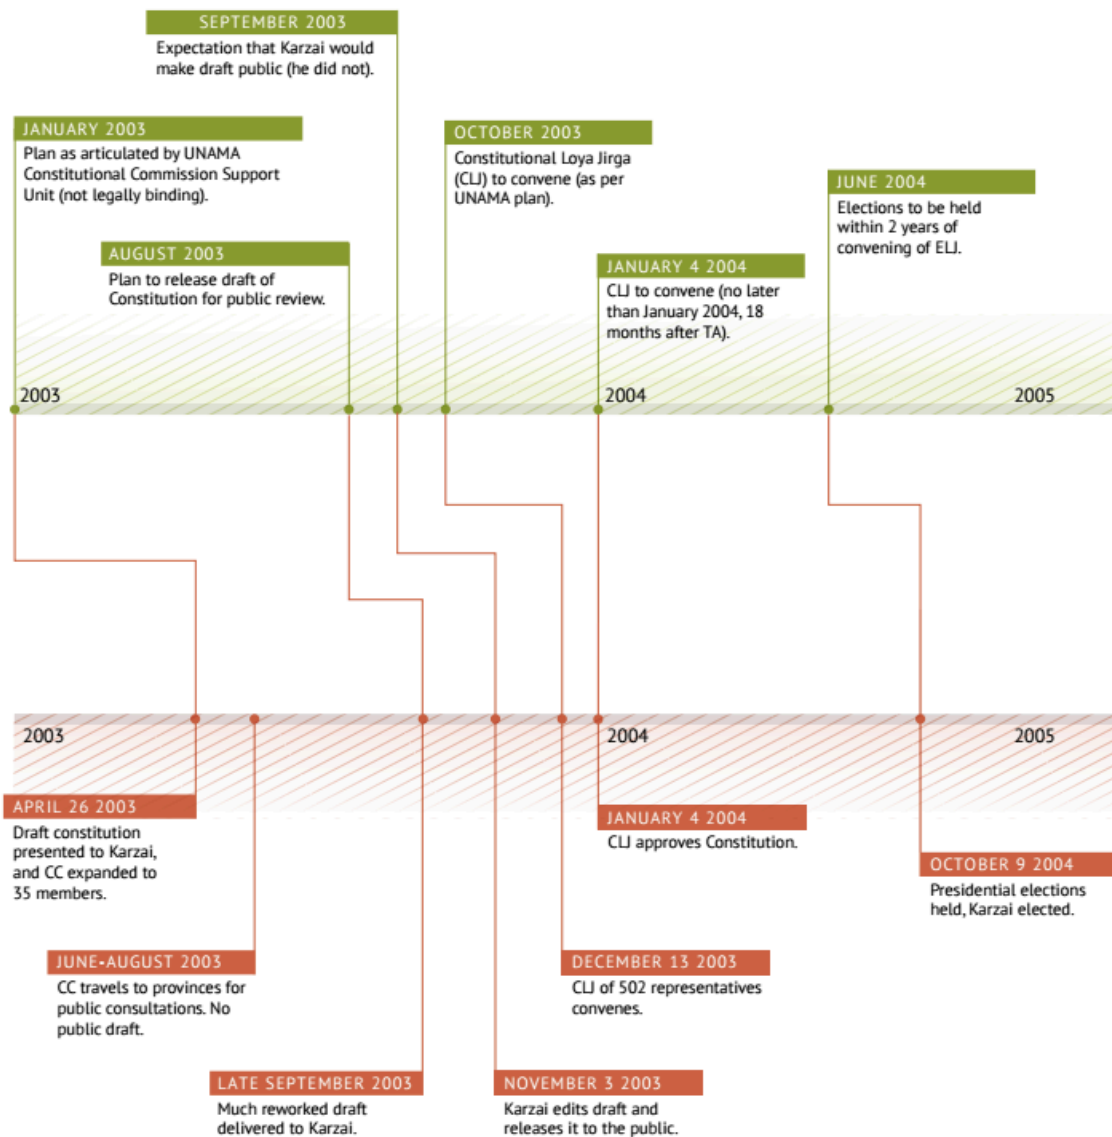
SEPTEMBER 2003
Expectation that Karzai would make draft public (he did not).

JANUARY 2003
Plan as articulated by UNAMA Constitutional Commission Support Unit (not legally binding).

OCTOBER 2003
Constitutional Loya Jirga (CLJ) to convene (as per UNAMA plan).

JUNE 2004
Elections to be held within 2 years of convening of ELJ.

AUGUST 2003
Plan to release draft of Constitution for public review.

JANUARY 4 2004
CLJ to convene (no later than January 2004, 18 months after TA).

2003

2004

2005

2003

2004

2005

APRIL 26 2003
Draft constitution presented to Karzai, and CC expanded to 35 members.

JANUARY 4 2004
CLJ approves Constitution.

OCTOBER 9 2004
Presidential elections held, Karzai elected.

JUNE-AUGUST 2003
CC travels to provinces for public consultations. No public draft.

DECEMBER 13 2003
CLJ of 502 representatives convenes.

LATE SEPTEMBER 2003
Much reworked draft delivered to Karzai.

NOVEMBER 3 2003
Karzai edits draft and releases it to the public.